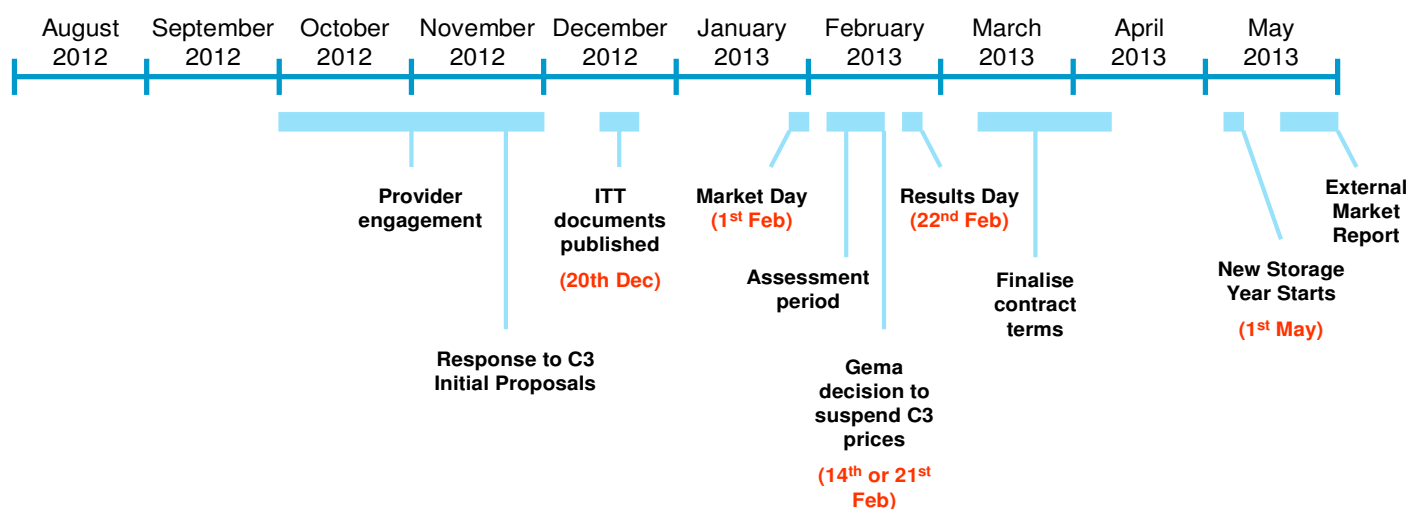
August 2012

September 2012

October 2012

November 2012

December 2012

January 2013

February 2013

March 2013

April 2013

May 2013

Provider engagement

Response to C3 Initial Proposals

ITT documents published

(20th Dec)

Market Day

($1^{st}$ Feb)

Assessment period

Gema decision to suspend C3 prices

($14^{th}$ or $21^{st}$ Feb)

Results Day

($22^{nd}$ Feb)

Finalise contract terms

New Storage Year Starts

($1^{st}$ May)

External Market Report